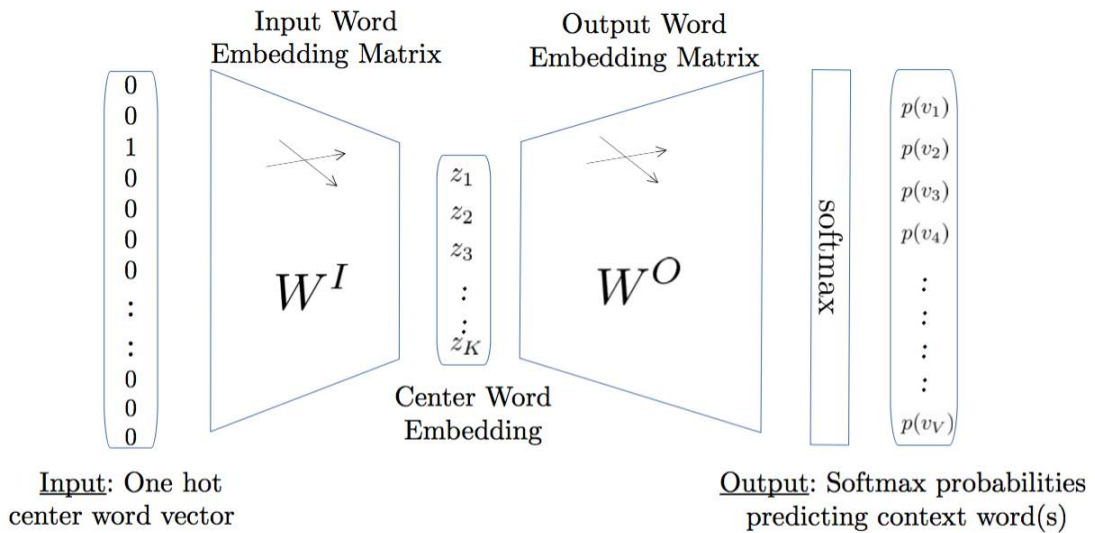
Input Word Embedding Matrix

Output Word Embedding Matrix

0
0
1
0
0
0
0
:
:
0
0
0

$W^I$

$z_1$
$z_2$
$z_3$
:
:
$z_K$

Center Word Embedding

$W^O$

softmax

$p(v_1)$
$p(v_2)$
$p(v_3)$
$p(v_4)$
:
:
:
:
$p(v_V)$

Input: One hot center word vector

Output: Softmax probabilities predicting context word(s)